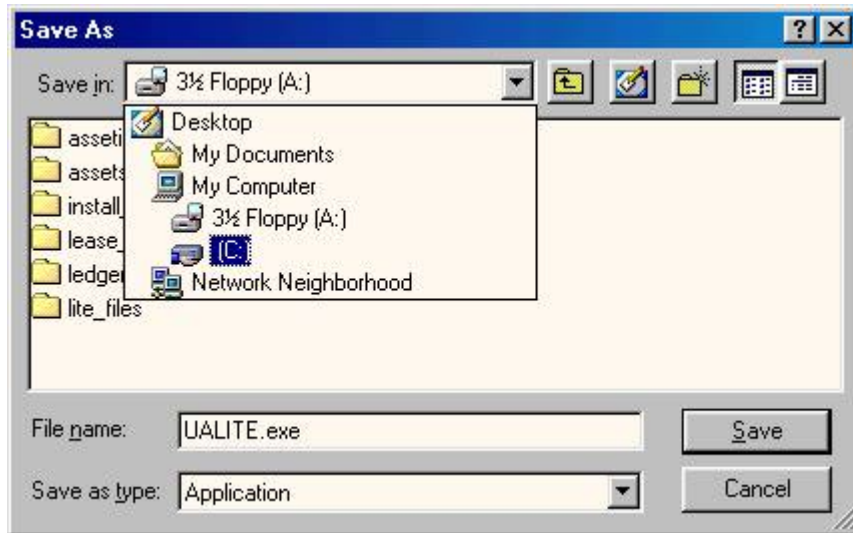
Save As

?

Save in: 3½ Floppy (A:)

Desktop
My Documents
My Computer
3½ Floppy (A:)
(C:)
Network Neighborhood

asseti
assets
install_
lease_
ledger
lite_files

File name: UALITE.exe

Save as type: Application

Save

Cancel